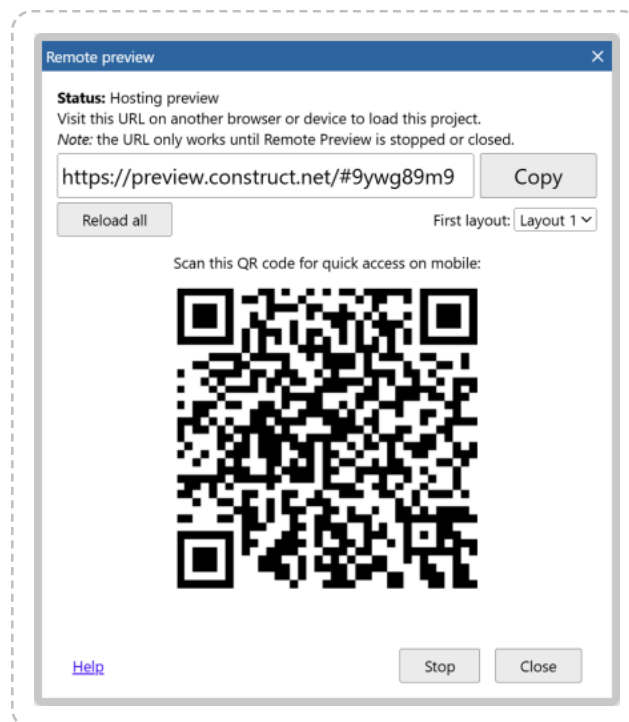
Remote preview

×

**Status:** Hosting preview
Visit this URL on another browser or device to load this project.
*Note:* the URL only works until Remote Preview is stopped or closed.

https://preview.construct.net/#9ywg89m9

Copy

Reload all

First layout: Layout 1

Scan this QR code for quick access on mobile:

Help

Stop

Close